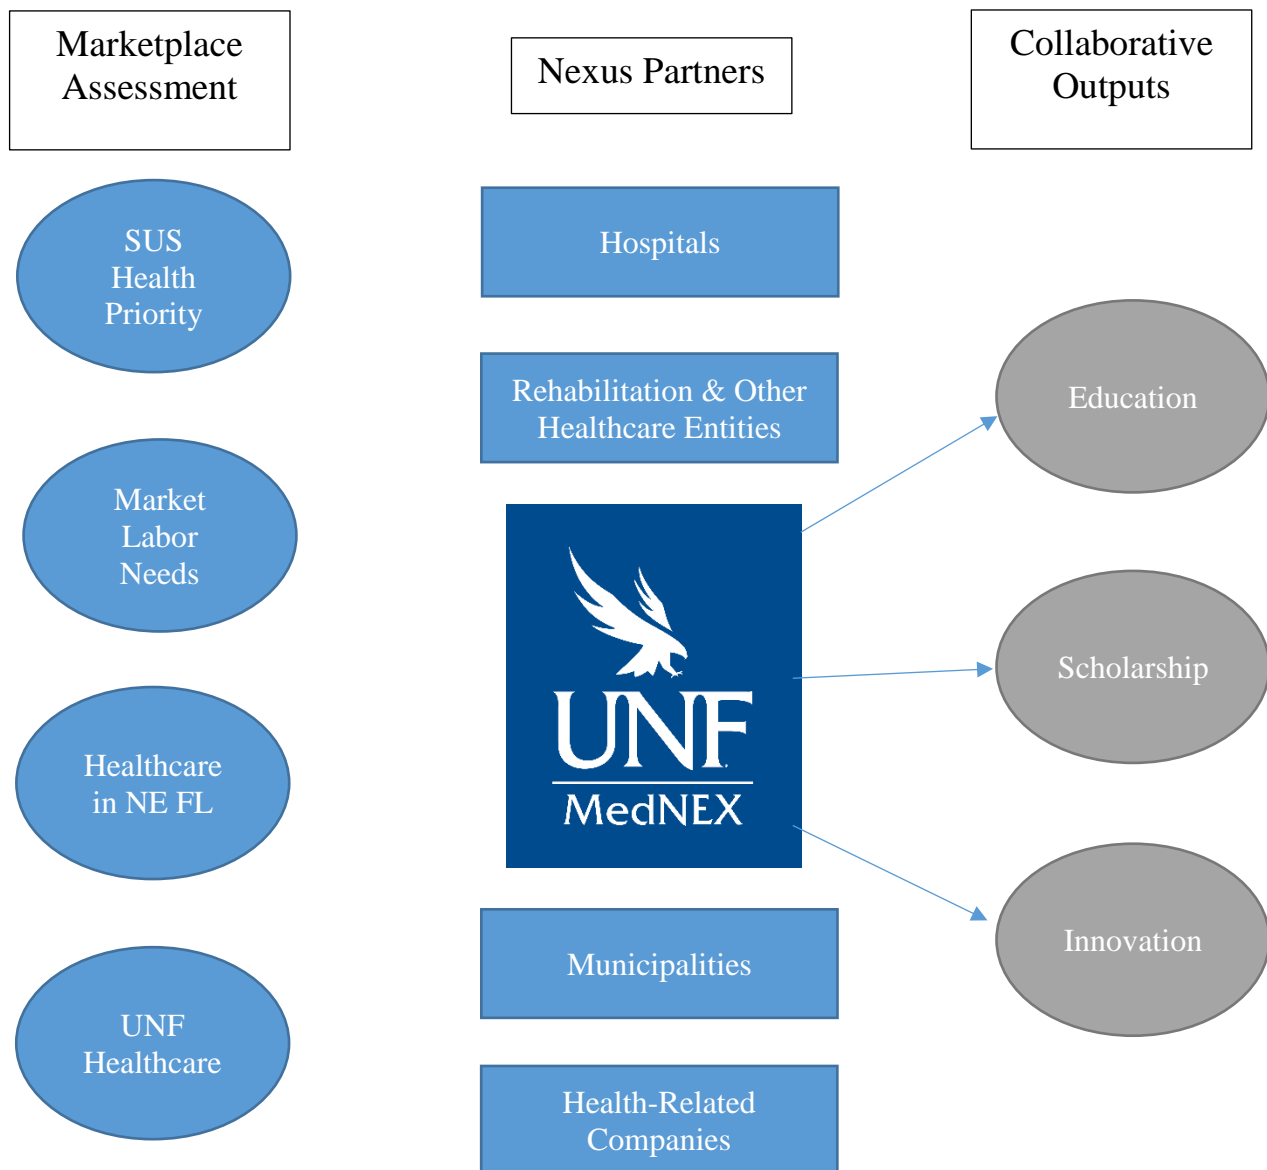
Marketplace Assessment

Nexus Partners

Collaborative Outputs

SUS Health Priority

Market Labor Needs

Healthcare in NE FL

UNF Healthcare

Hospitals

Rehabilitation & Other Healthcare Entities

UNF

MedNEX

Municipalities

Health-Related Companies

Education

Scholarship

Innovation